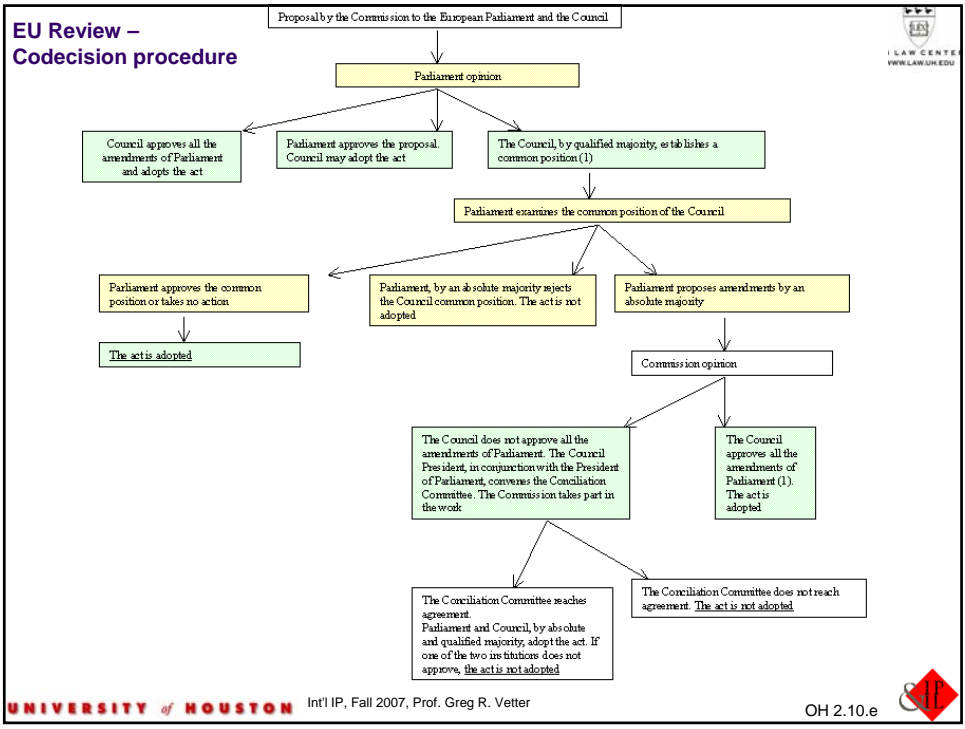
EU Review –
Codecision procedure

Proposal by the Commission to the European Parliament and the Council

LAW CENTER
WWW.LAW.UH.EDU

Parliament opinion

Council approves all the amendments of Parliament and adopts the act

Parliament approves the proposal. Council may adopt the act

The Council, by qualified majority, establishes a common position (1)

Parliament examines the common position of the Council

Parliament approves the common position or takes no action

The act is adopted

Parliament, by an absolute majority rejects the Council common position. The act is not adopted

Parliament proposes amendments by an absolute majority

Commission opinion

The Council does not approve all the amendments of Parliament. The Council President, in conjunction with the President of Parliament, convenes the Conciliation Committee. The Commission takes part in the work

The Council approves all the amendments of Parliament (1). The act is adopted

The Conciliation Committee reaches agreement.
Parliament and Council, by absolute and qualified majority, adopt the act. If one of the two institutions does not approve, the act is not adopted

The Conciliation Committee does not reach agreement. The act is not adopted

UNIVERSITY of HOUSTON

Int'l IP, Fall 2007, Prof. Greg R. Vetter

OH 2.10.e

&IP